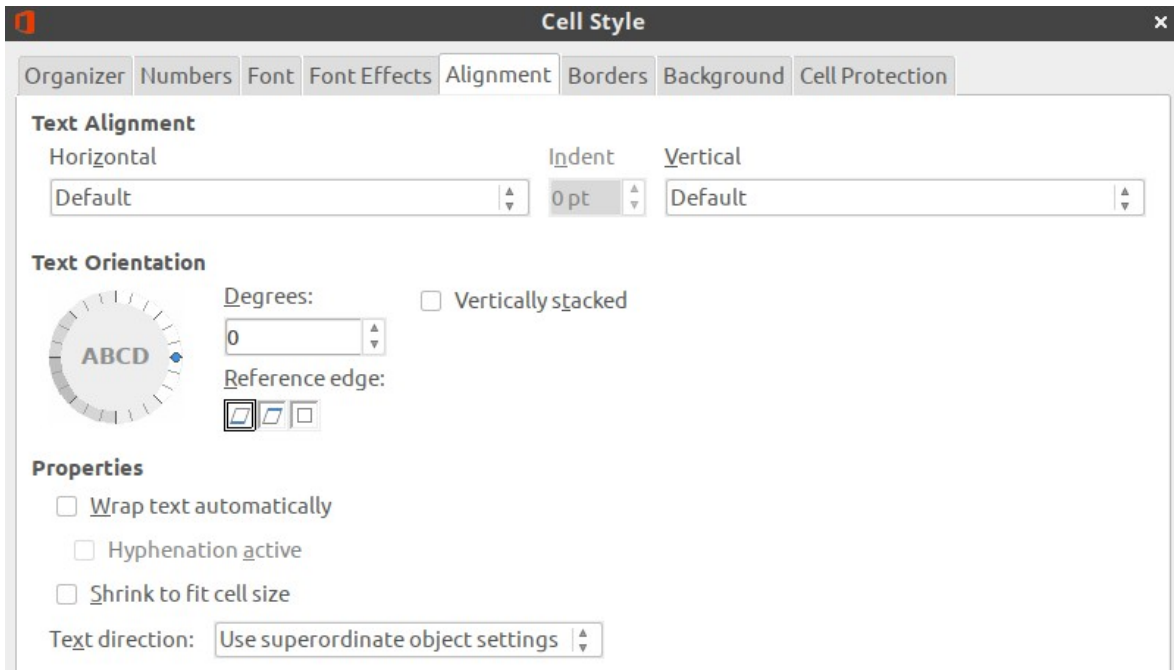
Cell Style

Organizer Numbers Font Font Effects Alignment Borders Background Cell Protection

Text Alignment

Horizontal

Default

Indent

0 pt

Vertical

Default

Text Orientation

ABCD

Degrees:

0

Vertically stacked

Reference edge:

Properties

Wrap text automatically

Hyphenation active

Shrink to fit cell size

Text direction: Use superordinate object settings